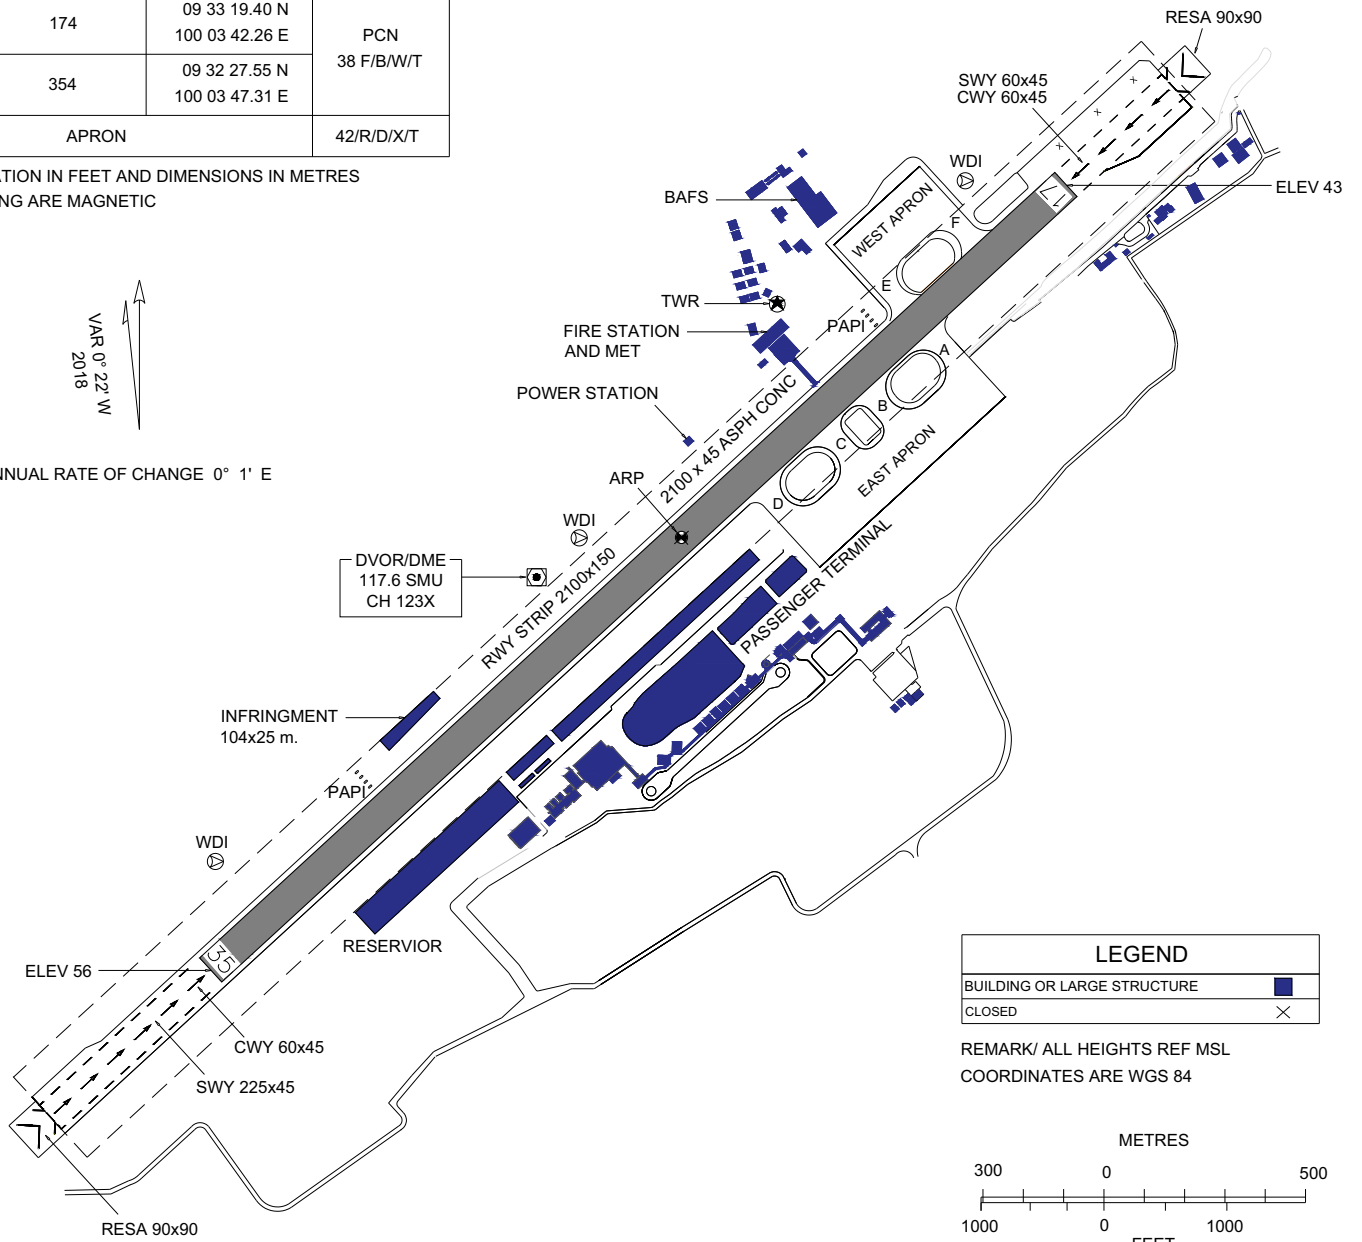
| 174 | 09 33 19.40 N<br>100 03 42.26 E | PCN<br>38 F/B/W/T |
|---|---|---|
| 354 | 09 32 27.55 N<br>100 03 47.31 E | |
| APRON | | 42/R/D/X/T |

TION IN FEET AND DIMENSIONS IN METRES
NG ARE MAGNETIC

VAR 0° 22' W
2018

NUAL RATE OF CHANGE 0° 1' E

RESA 90x90
SWY 60x45
CWY 60x45
WDI
ELEV 43
BAFS
WEST APRON
F
E
TWR
FIRE STATION AND MET
PAPI
A
POWER STATION
2100 x 45 ASPH CONC
B
C
EAST APRON
ARP
D
WDI
PASSENGER TERMINAL
DVOR/DME
117.6 SMU
CH 123X
RWY STRIP 2100x150
INFRINGMENT
104x25 m.
PAPI
WDI
RESERVIOR
ELEV 56
35
CWY 60x45
SWY 225x45
RESA 90x90

LEGEND
BUILDING OR LARGE STRUCTURE
CLOSED

REMARK/ ALL HEIGHTS REF MSL
COORDINATES ARE WGS 84

METRES
300 0 500
1000 0 1000
FEET